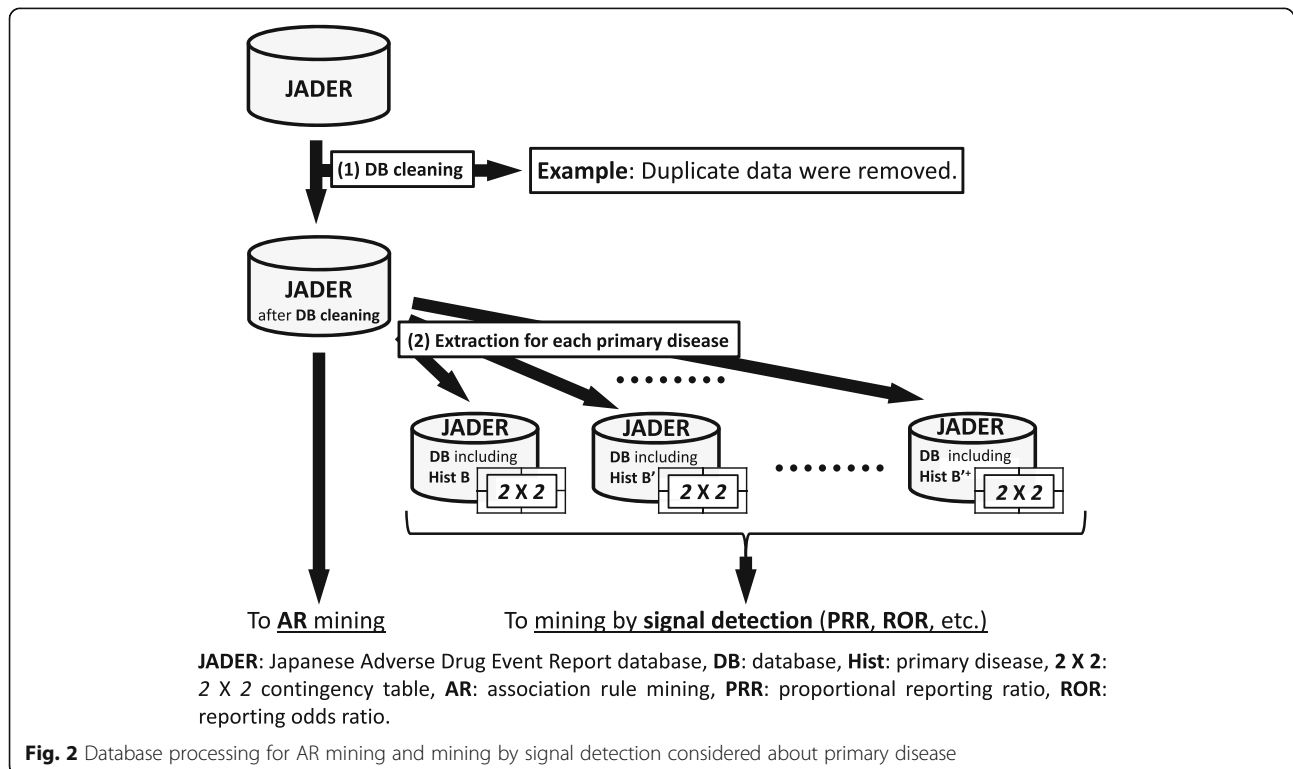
JADER

(1) DB cleaning

Example: Duplicate data were removed.

JADER after DB cleaning

(2) Extraction for each primary disease

........

JADER DB including Hist B 2 X 2

JADER DB including Hist B' 2 X 2

........

JADER DB including Hist B'+ 2 X 2

To AR mining

To mining by signal detection (PRR, ROR, etc.)

JADER: Japanese Adverse Drug Event Report database, DB: database, Hist: primary disease, 2 X 2: 2 X 2 contingency table, AR: association rule mining, PRR: proportional reporting ratio, ROR: reporting odds ratio.

Fig. 2 Database processing for AR mining and mining by signal detection considered about primary disease